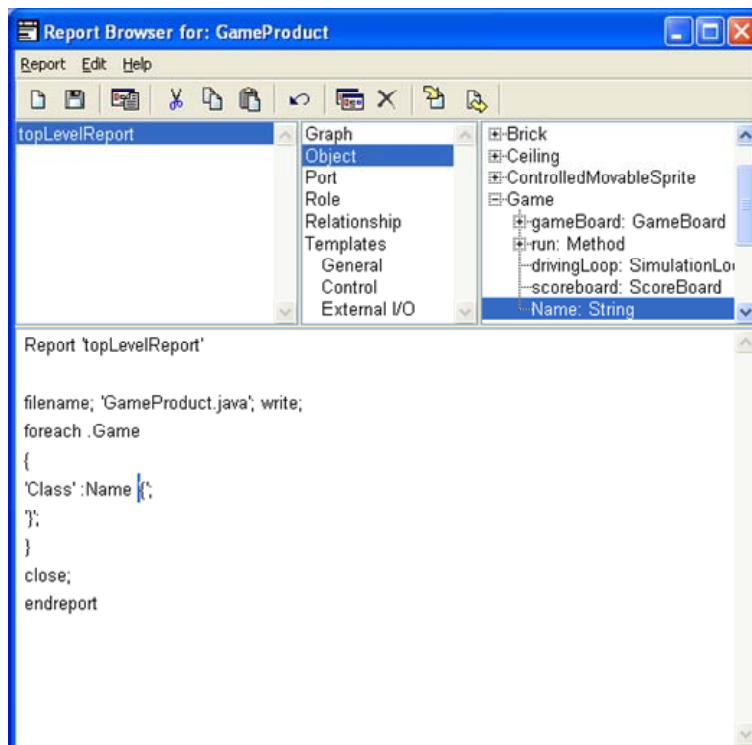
Report Browser for: GameProduct

Report Edit Help

topLevelReport

Graph
Object
Port
Role
Relationship
Templates
General
Control
External I/O

Brick
Ceiling
ControlledMovableSprite
Game
gameBoard: GameBoard
run: Method
drivingLoop: SimulationLo
scoreboard: ScoreBoard
Name: String

Report 'topLevelReport'

filename; 'GameProduct.java'; write;
foreach .Game
{
'Class' :Name '{';
'}';
}
close;
endreport